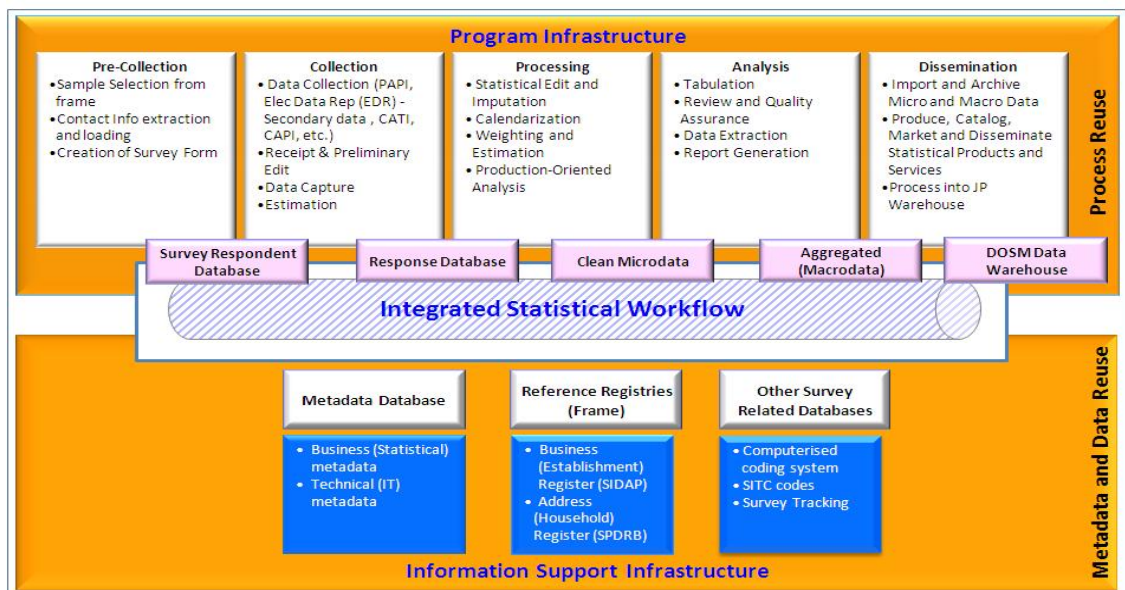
Program Infrastructure

Pre-Collection
- Sample Selection from frame
- Contact Info extraction and loading
- Creation of Survey Form

Collection
- Data Collection (PAPI, Elec Data Rep (EDR) - Secondary data , CATI, CAPI, etc.)
- Receipt & Preliminary Edit
- Data Capture
- Estimation

Processing
- Statistical Edit and Imputation
- Calendarization
- Weighting and Estimation
- Production-Oriented Analysis

Analysis
- Tabulation
- Review and Quality Assurance
- Data Extraction
- Report Generation

Dissemination
- Import and Archive Micro and Macro Data
- Produce, Catalog, Market and Disseminate Statistical Products and Services
- Process into JP Warehouse

Process Reuse

Survey Respondent Database

Response Database

Clean Microdata

Aggregated (Macrodata)

DOSM Data Warehouse

Integrated Statistical Workflow

Metadata Database
- Business (Statistical) metadata
- Technical (IT) metadata

Reference Registries (Frame)
- Business (Establishment) Register (SIDAP)
- Address (Household) Register (SPDRB)

Other Survey Related Databases
- Computerised coding system
- SITC codes
- Survey Tracking

Metadata and Data Reuse

Information Support Infrastructure